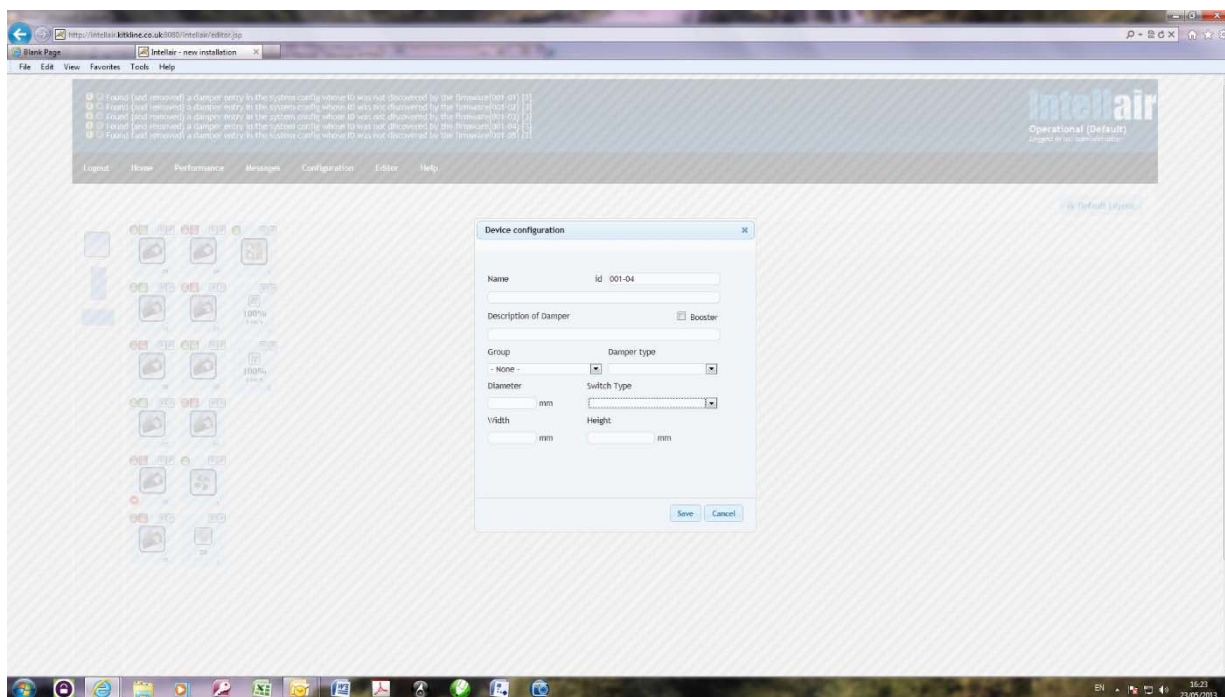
http://intellair.kitkline.co.uk:8080/intellair/editor.jsp

Blank Page

Intellair - new installation

File Edit View Favorites Tools Help

Found (and removed) a damper entry in the system config whose ID was not discovered by the firmware[001-01] [3]
Found (and removed) a damper entry in the system config whose ID was not discovered by the firmware[001-02] [3]
Found (and removed) a damper entry in the system config whose ID was not discovered by the firmware[001-03] [3]
Found (and removed) a damper entry in the system config whose ID was not discovered by the firmware[001-04] [3]
Found (and removed) a damper entry in the system config whose ID was not discovered by the firmware[001-05] [3]

Intellair

Operational (Default)

Logged in as: administrator

Logout Home Performance Messages Configuration Editor Help

Default Layout

100%

100%

Device configuration

Name

id 001-04

Description of Damper

Booster

Group

Damper type

- None -

Diameter

Switch Type

mm

Width

Height

mm

mm

Save

Cancel

EN

16:23
23/05/2013